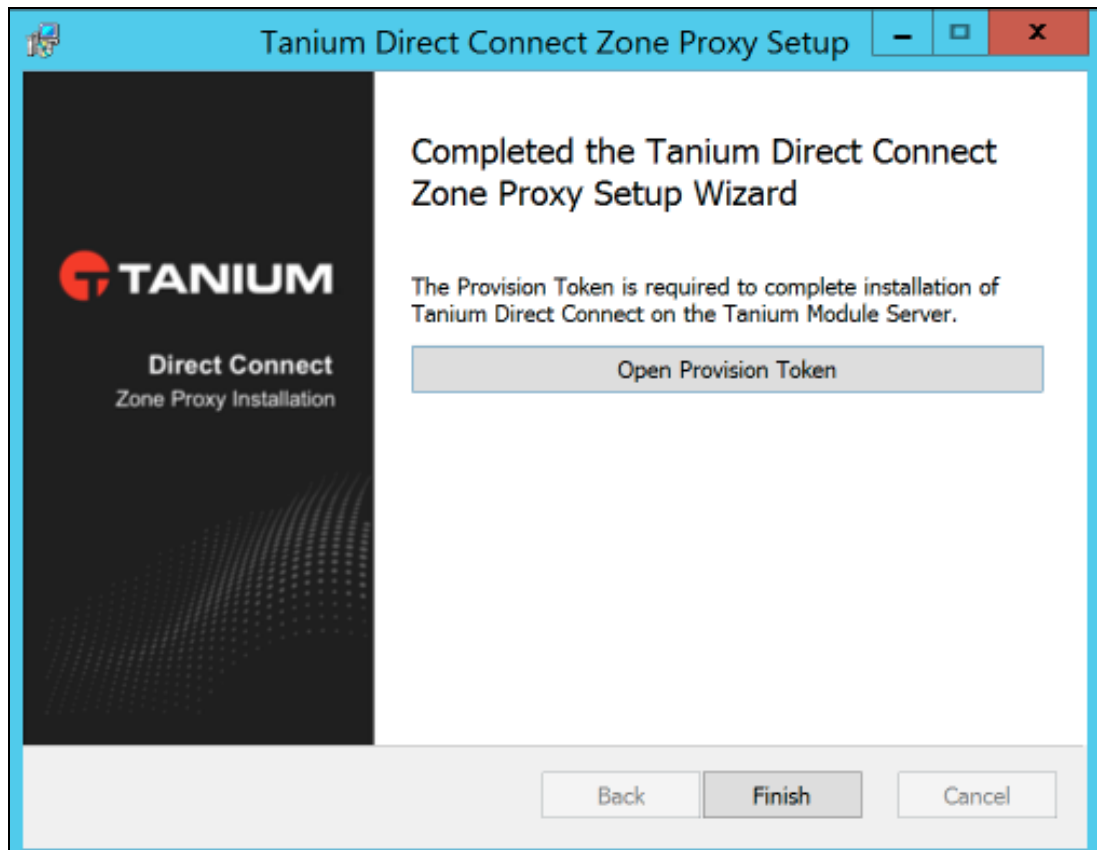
Tanium Direct Connect Zone Proxy Setup

TANIUM

Direct Connect
Zone Proxy Installation

Completed the Tanium Direct Connect Zone Proxy Setup Wizard

The Provision Token is required to complete installation of Tanium Direct Connect on the Tanium Module Server.

Open Provision Token

Back
Finish
Cancel